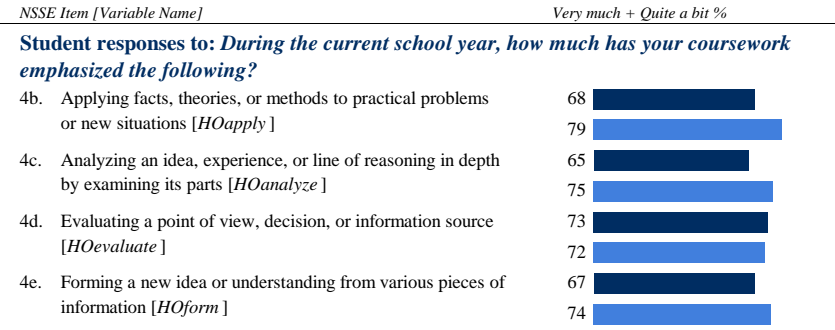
NSSE Item [Variable Name]

Very much + Quite a bit %

Student responses to: During the current school year, how much has your coursework emphasized the following?

4b. Applying facts, theories, or methods to practical problems or new situations [HOapply ]

68

79

4c. Analyzing an idea, experience, or line of reasoning in depth by examining its parts [HOanalyze ]

65

75

4d. Evaluating a point of view, decision, or information source [HOevaluate ]

73

72

4e. Forming a new idea or understanding from various pieces of information [HOform ]

67

74